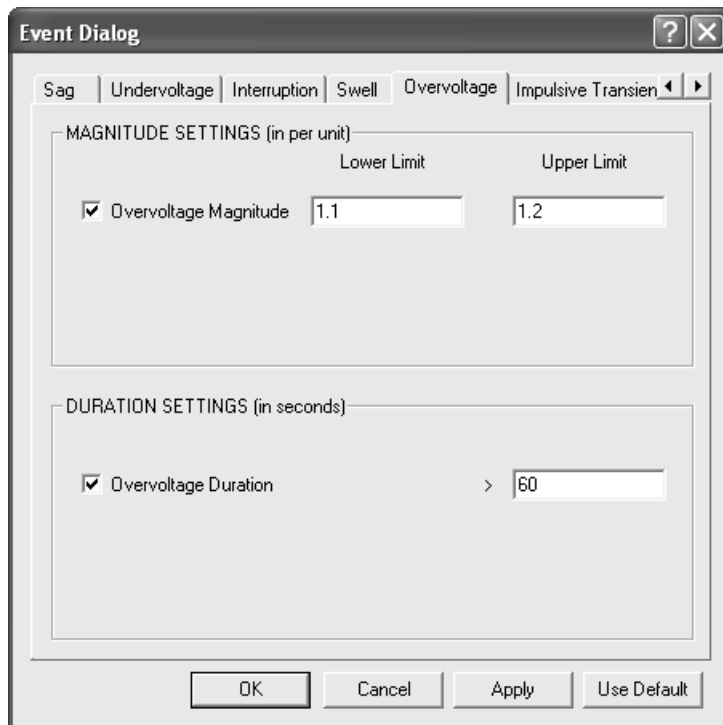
Event Dialog

?

Sag | Undervoltage | Interruption | Swell | Overvoltage | Impulsive Transien

MAGNITUDE SETTINGS (in per unit)

Lower Limit

Upper Limit

Overvoltage Magnitude 1.1 1.2

DURATION SETTINGS (in seconds)

Overvoltage Duration > 60

OK

Cancel

Apply

Use Default